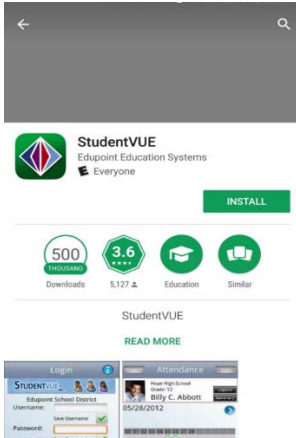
StudentVUE
Edupoint Education Systems
E Everyone

INSTALL

500
THOUSAND
Downloads

3.6
5,127

Education

Similar

StudentVUE

READ MORE

Login
STUDENTVUE
Edupoint School District
Username:
Save Username
Password:

Attendance
Hope High School
Grade: 12
Billy C. Abbott
05/28/2012